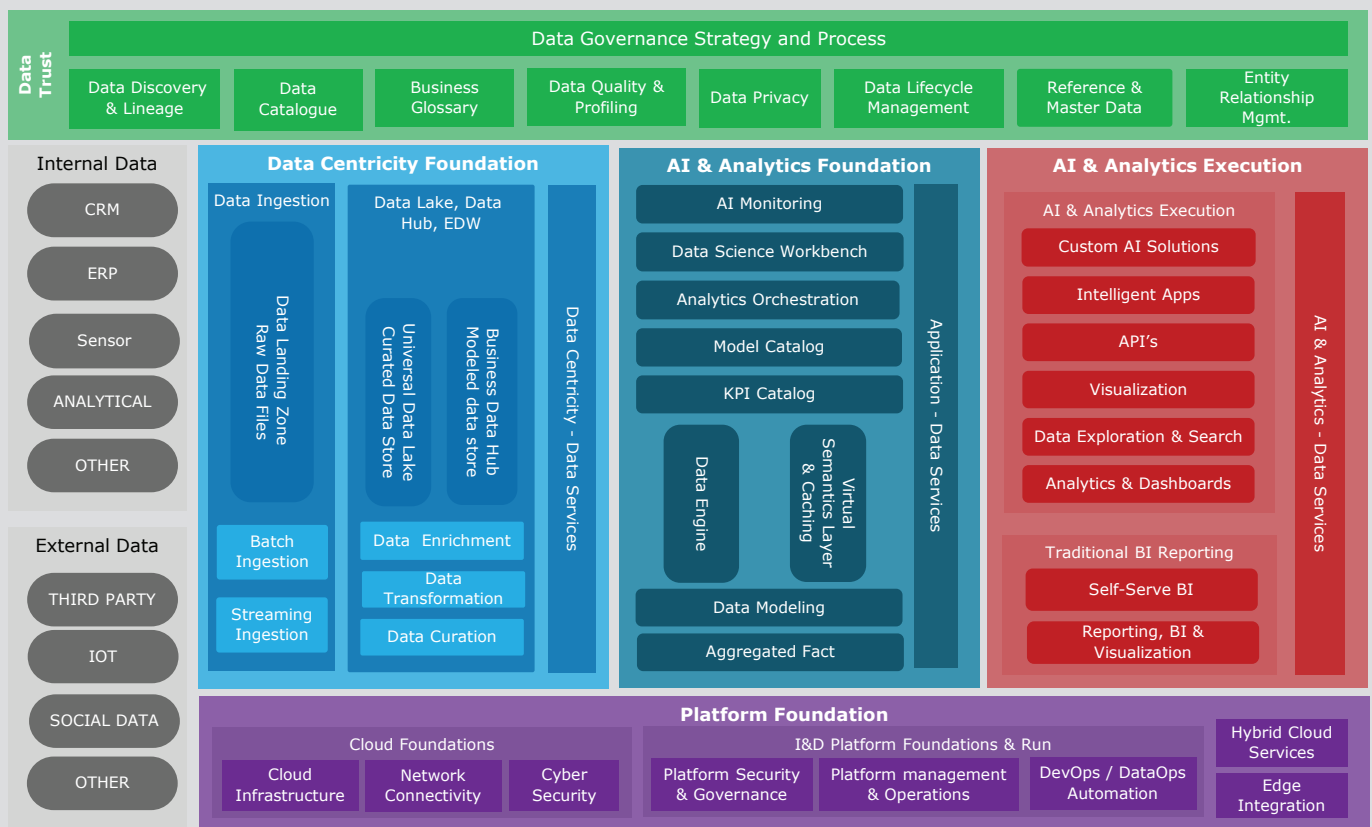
Data Trust

Data Governance Strategy and Process

Data Discovery & Lineage

Data Catalogue

Business Glossary

Data Quality & Profiling

Data Privacy

Data Lifecycle Management

Reference & Master Data

Entity Relationship Mgmt.

Internal Data

CRM

ERP

Sensor

ANALYTICAL

OTHER

External Data

THIRD PARTY

IOT

SOCIAL DATA

OTHER

Data Centricity Foundation

Data Ingestion

Data Landing Zone Raw Data Files

Batch Ingestion

Streaming Ingestion

Data Lake, Data Hub, EDW

Universal Data Lake Curated Data Store

Business Data Hub Modeled data store

Data Enrichment

Data Transformation

Data Curation

Data Centricity - Data Services

AI & Analytics Foundation

AI Monitoring

Data Science Workbench

Analytics Orchestration

Model Catalog

KPI Catalog

Data Engine

Virtual Semantics Layer & Caching

Data Modeling

Aggregated Fact

Application - Data Services

AI & Analytics Execution

AI & Analytics Execution

Custom AI Solutions

Intelligent Apps

API's

Visualization

Data Exploration & Search

Analytics & Dashboards

Traditional BI Reporting

Self-Serve BI

Reporting, BI & Visualization

AI & Analytics - Data Services

Platform Foundation

Cloud Foundations

Cloud Infrastructure

Network Connectivity

Cyber Security

I&D Platform Foundations & Run

Platform Security & Governance

Platform management & Operations

DevOps / DataOps Automation

Hybrid Cloud Services

Edge Integration